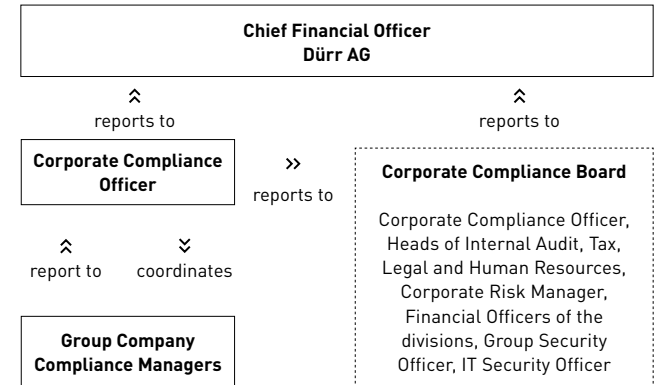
Chief Financial Officer
Dürr AG

reports to

reports to

Corporate Compliance Officer

reports to

Corporate Compliance Board

Corporate Compliance Officer, Heads of Internal Audit, Tax, Legal and Human Resources, Corporate Risk Manager, Financial Officers of the divisions, Group Security Officer, IT Security Officer

report to

coordinates

Group Company Compliance Managers